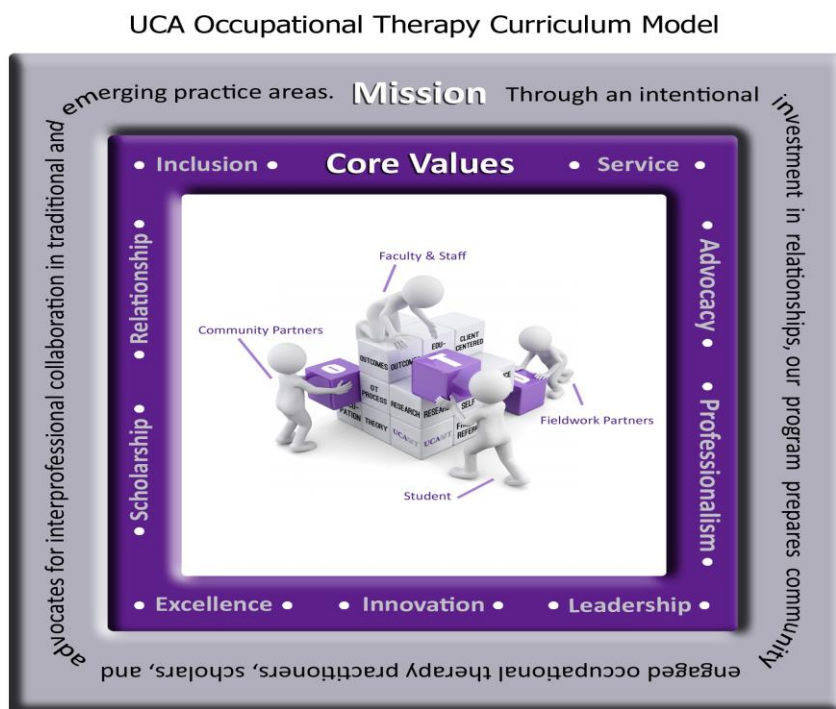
UCA Occupational Therapy Curriculum Model

Mission Through an intentional investment in relationships, our program prepares community engaged occupational therapy practitioners, scholars, and advocates for interprofessional collaboration in traditional and emerging practice areas.

Core Values

• Inclusion •

• Service •

• Advocacy •

• Professionalism •

• Leadership •

• Innovation •

• Excellence •

• Scholarship •

• Relationship •

Faculty & Staff

Community Partners

Fieldwork Partners

Student

OUTCOMES

OUTCOMES

EDU-

CLIENT CENTERED

OT PROCESS

RESEARCH

RESEARCH

SELF

EDU- CATION

THEORY

UCA

UCA

FIELD REFLE

O

T

O

T